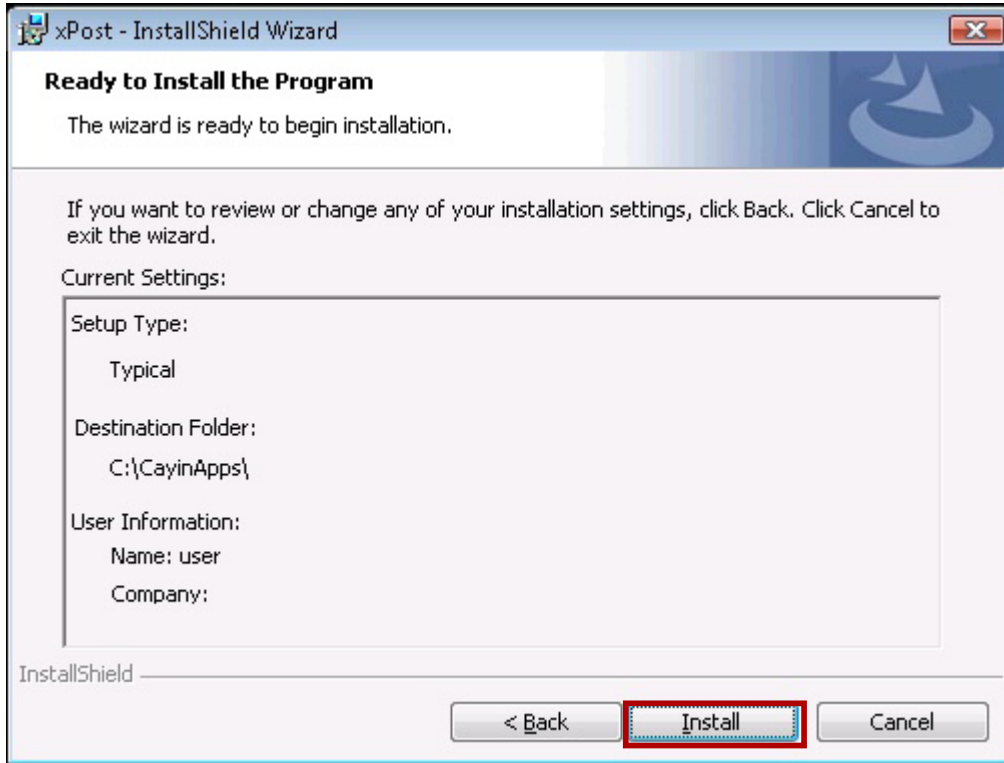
xPost - InstallShield Wizard

Ready to Install the Program

The wizard is ready to begin installation.

If you want to review or change any of your installation settings, click Back. Click Cancel to exit the wizard.

Current Settings:

Setup Type:

Typical

Destination Folder:

C:\CayinApps\

User Information:

Name: user

Company:

InstallShield

< Back

Install

Cancel